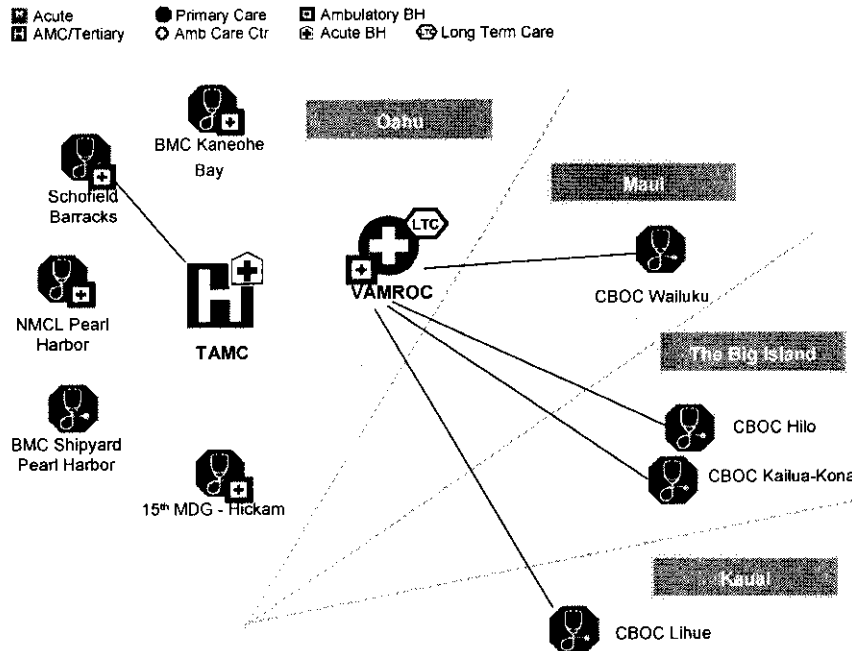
Acute
AMC/Tertiary
Primary Care
Amb Care Ctr
Ambulatory BH
Acute BH
LTC Long Term Care

Oahu

BMC Kaneohe Bay

Schofield Barracks

NMCL Pearl Harbor

TAMC

BMC Shipyard Pearl Harbor

$15^{th}$ MDG - Hickam

LTC
VAMROC

Maui

CBOC Wailuku

The Big Island

CBOC Hilo

CBOC Kailua-Kona

Kauai

CBOC Lihue